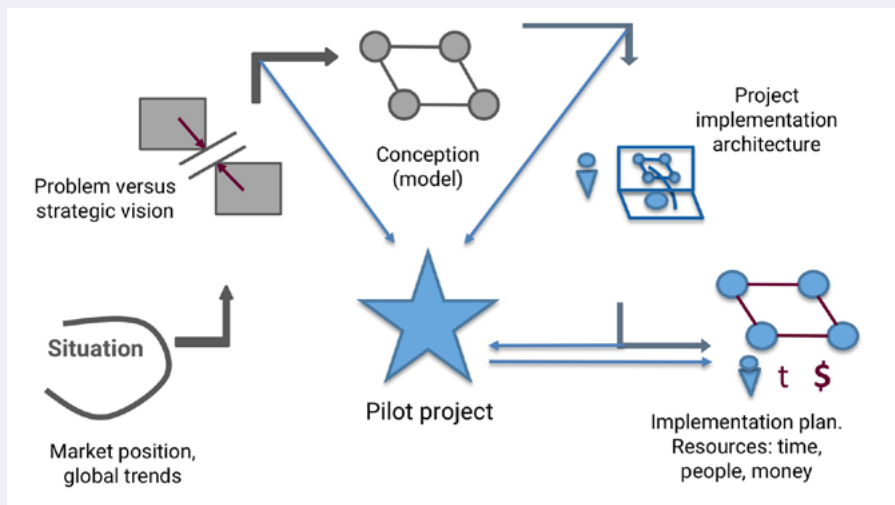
Problem versus strategic vision

Conception (model)

Project implementation architecture

Situation

Market position, global trends

Pilot project

t $

Implementation plan. Resources: time, people, money